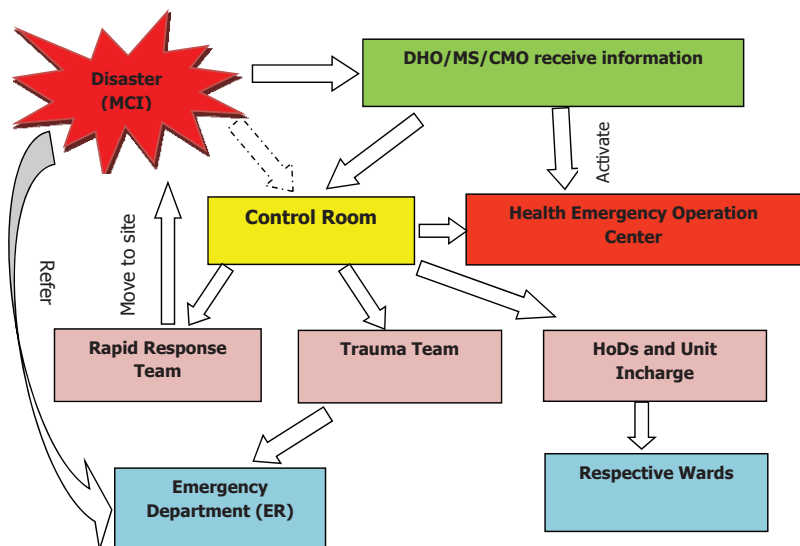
Disaster (MCI)

DHO/MS/CMO receive information

Activate

Control Room

Health Emergency Operation Center

Move to site

Refer

Rapid Response Team

Trauma Team

HoDs and Unit Incharge

Emergency Department (ER)

Respective Wards